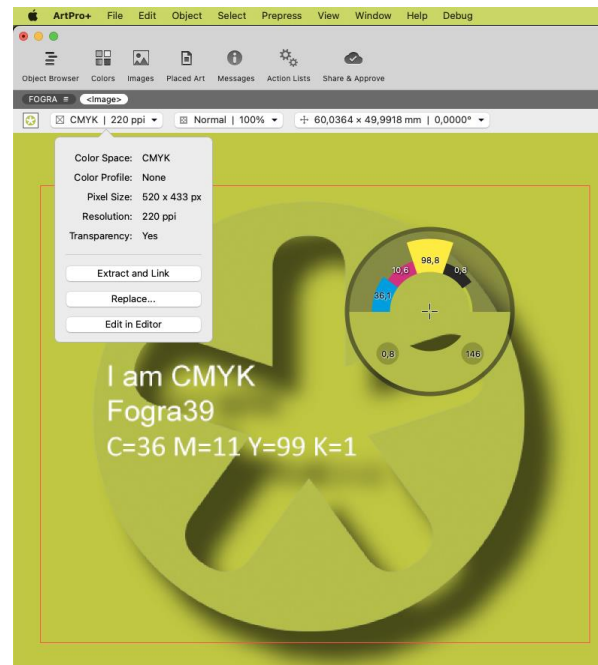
ArtPro+ File Edit Object Select Prepress View Window Help Debug

Object Browser Colors Images Placed Art Messages Action Lists Share & Approve

FOGRA <Image>

CMYK | 220 ppi Normal | 100% 60,0364 × 49,9918 mm | 0,0000°

| | |
|---|---|
| Color Space: | CMYK |
| Color Profile: | None |
| Pixel Size: | 520 x 433 px |
| Resolution: | 220 ppi |
| Transparency: | Yes |

Extract and Link

Replace...

Edit in Editor

98,8
10,6
0,8
36,1
0,8
146

I am CMYK
Fogra39
C=36 M=11 Y=99 K=1